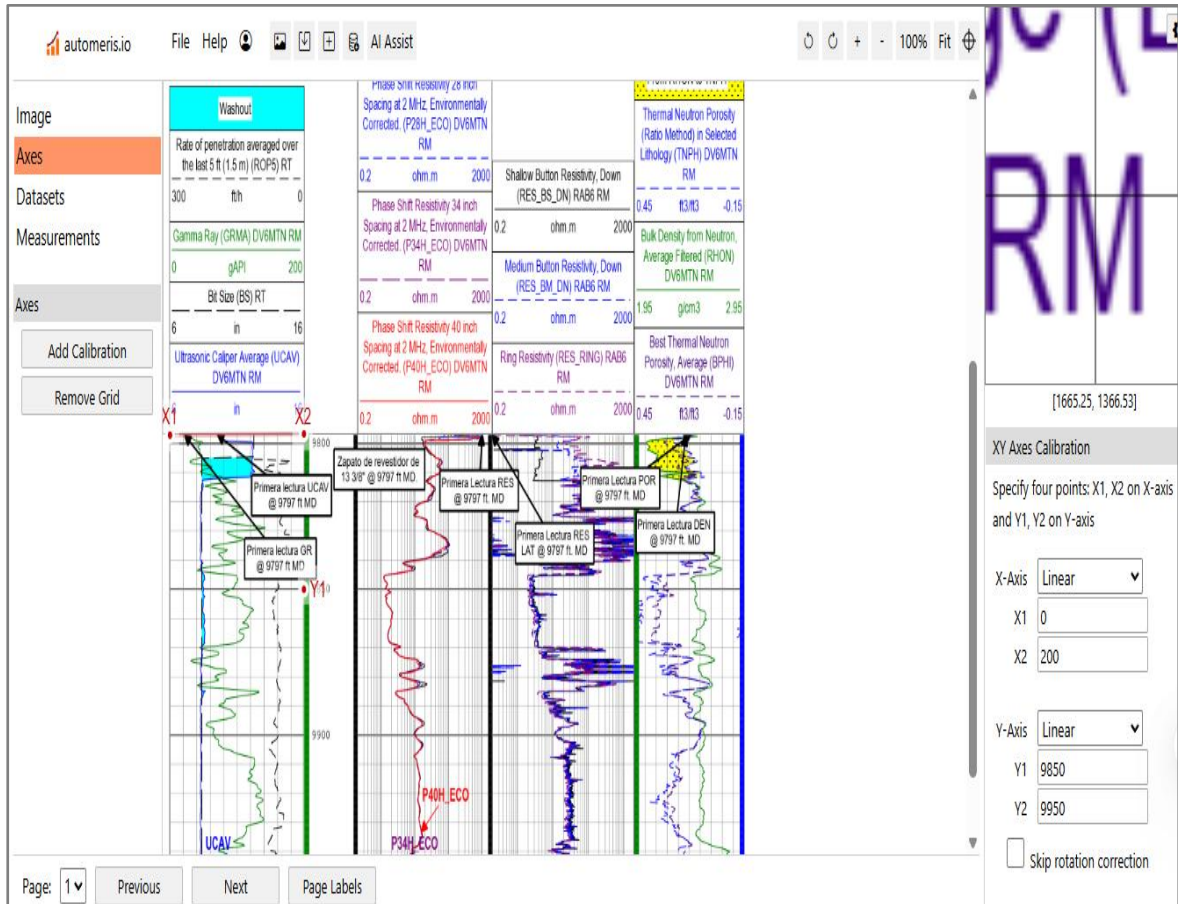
automeris.io File Help AI Assist

100% Fit

Image
Axes
Datasets
Measurements

Axes
Add Calibration
Remove Grid

Washout
Rate of penetration averaged over the last 5 ft (1.5 m) (ROP5) RT
300 ft/h 0
Gamma Ray (GRMA) DV6MTN RM
0 gAPI 200
Bit Size (BS) RT
6 in 16
Ultrasonic Caliper Average (UCAV) DV6MTN RM
in

Phase Shift Resistivity 28 inch Spacing at 2 MHz, Environmentally Corrected. (P28H_ECO) DV6MTN RM
0.2 ohm.m 2000
Phase Shift Resistivity 34 inch Spacing at 2 MHz, Environmentally Corrected. (P34H_ECO) DV6MTN RM
0.2 ohm.m 2000
Phase Shift Resistivity 40 inch Spacing at 2 MHz, Environmentally Corrected. (P40H_ECO) DV6MTN RM
0.2 ohm.m 2000

Shallow Button Resistivity, Down (RES_BS_DN) RAB6 RM
0.2 ohm.m 2000
Medium Button Resistivity, Down (RES_BM_DN) RAB6 RM
0.2 ohm.m 2000
Ring Resistivity (RES_RING) RAB6 RM
0.2 ohm.m 2000

Thermal Neutron Porosity (Ratio Method) in Selected Lithology (TNPH) DV6MTN RM
0.45 ft3/ft3 -0.15
Bulk Density from Neutron, Average Filtered (RHON) DV6MTN RM
1.95 g/cm3 2.95
Best Thermal Neutron Porosity, Average (BPHI) DV6MTN RM
0.45 ft3/ft3 -0.15

X1 X2
9800
Zapato de revestidor de 13 3/8" @ 9797 ft MD
Primera lectura UCAV @ 9797 ft MD
Primera lectura GR @ 9797 ft MD
Y1
Primera Lectura RES @ 9797 ft. MD
Primera Lectura RES LAT @ 9797 ft. MD
Primera Lectura POR @ 9797 ft. MD
Primera Lectura DEN @ 9797 ft. MD
9900
P40H_ECO
P34H_ECO
UCAV

RM
[1665.25, 1366.53]
XY Axes Calibration
Specify four points: X1, X2 on X-axis and Y1, Y2 on Y-axis
X-Axis Linear
X1 0
X2 200
Y-Axis Linear
Y1 9850
Y2 9950
Skip rotation correction

Page: 1 Previous Next Page Labels